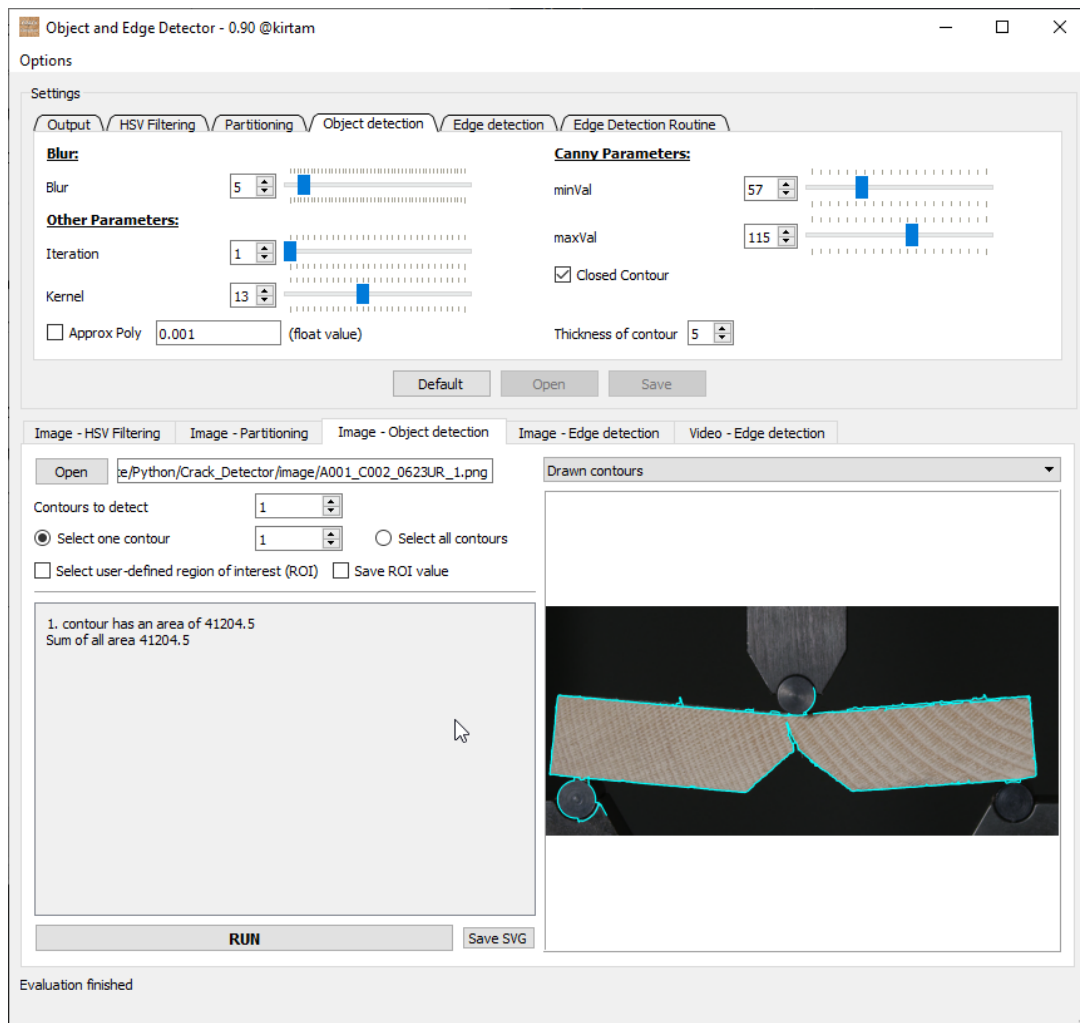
Object and Edge Detector - 0.90 @kirtam

Options

Settings

Output | HSV Filtering | Partitioning | Object detection | Edge detection | Edge Detection Routine

Blur:

Blur 5

Other Parameters:

Iteration 1

Kernel 13

Approx Poly 0.001 (float value)

Canny Parameters:

minVal 57

maxVal 115

Closed Contour

Thickness of contour 5

Default Open Save

Image - HSV Filtering | Image - Partitioning | Image - Object detection | Image - Edge detection | Video - Edge detection

Open te/Python/Crack_Detector/image/A001_C002_0623UR_1.png

Drawn contours

Contours to detect 1

Select one contour 1

Select all contours

Select user-defined region of interest (ROI)

Save ROI value

1. contour has an area of 41204.5
Sum of all area 41204.5

RUN

Save SVG

Evaluation finished